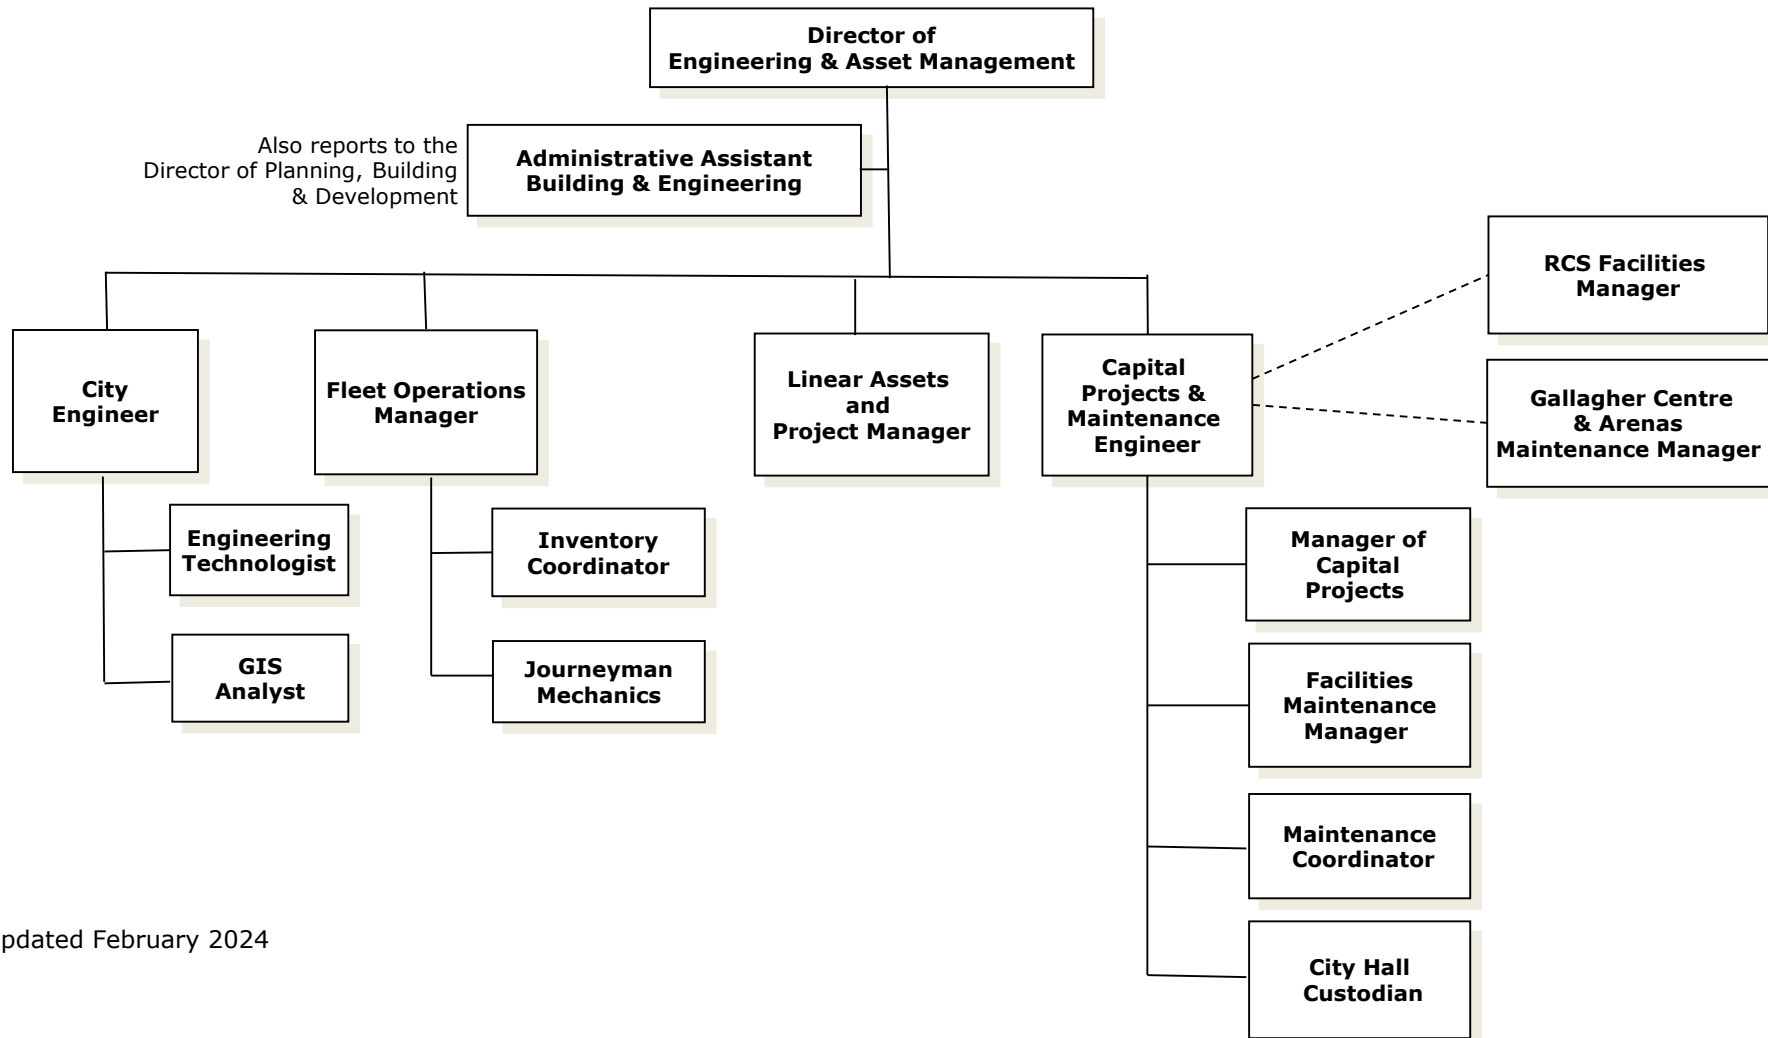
Director of
Engineering & Asset Management

Also reports to the Director of Planning, Building & Development

Administrative Assistant
Building & Engineering

City Engineer

Engineering Technologist

GIS Analyst

Fleet Operations Manager

Inventory Coordinator

Journeyman Mechanics

Linear Assets and Project Manager

Capital Projects & Maintenance Engineer

RCS Facilities Manager

Gallagher Centre & Arenas Maintenance Manager

Manager of Capital Projects

Facilities Maintenance Manager

Maintenance Coordinator

City Hall Custodian

pdated February 2024